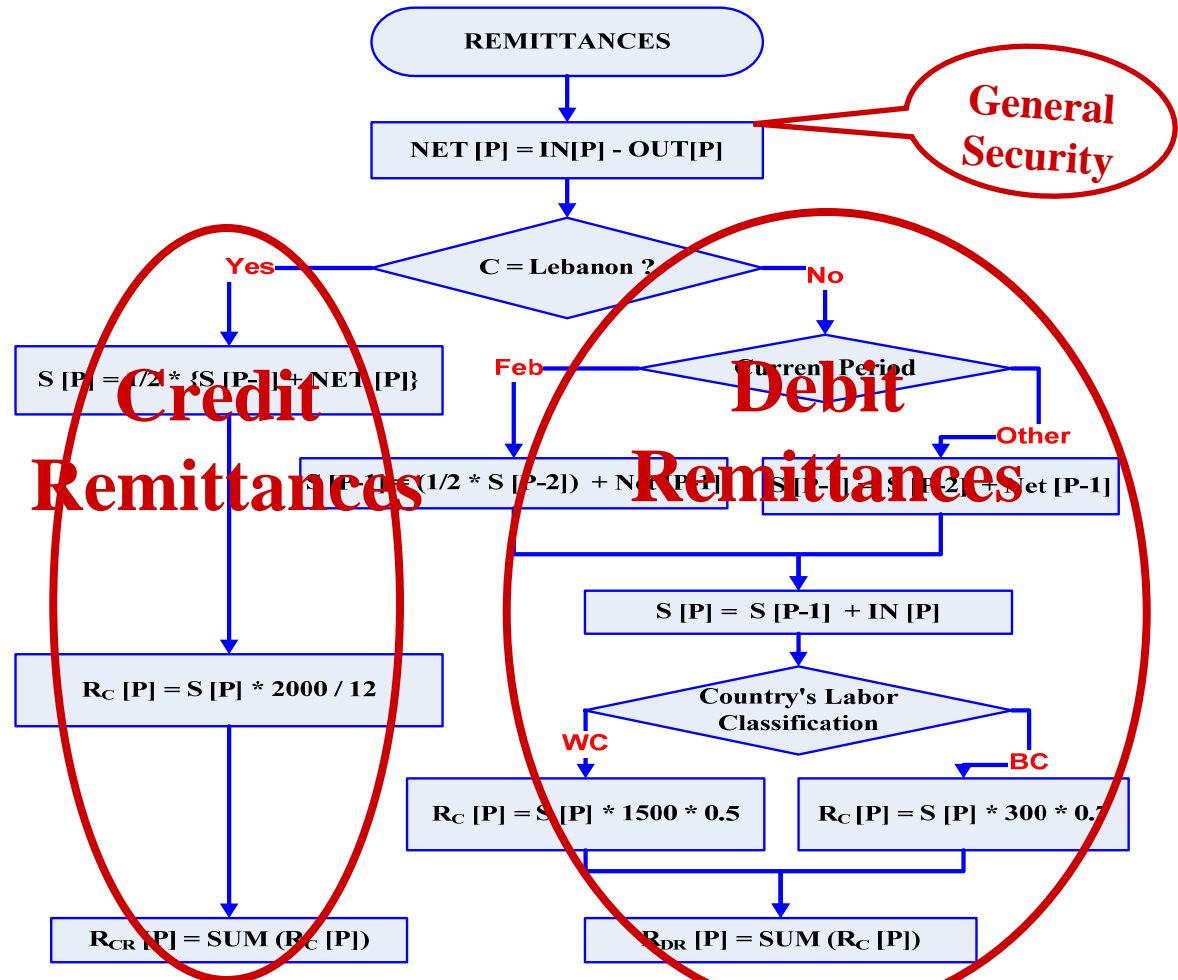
REMITTANCES

NET [P] = IN[P] - OUT[P]

General Security

C = Lebanon ?

Yes

No

S [P] = 1/2 * {S [P-1] + NET [P]}

Credit Remittances

Feb

Current Period

Debit Remittances

Other

S [P-1] = (1/2 * S [P-2]) + Net [P-1]

S [P-1] = S [P-2] + Net [P-1]

S [P] = S [P-1] + IN [P]

$R_C$ [P] = S [P] * 2000 / 12

Country's Labor Classification

WC

BC

$R_C$ [P] = S [P] * 1500 * 0.5

$R_C$ [P] = S [P] * 300 * 0.7

$R_{CR}$ [P] = SUM ($R_C$ [P])

$R_{DR}$ [P] = SUM ($R_C$ [P])